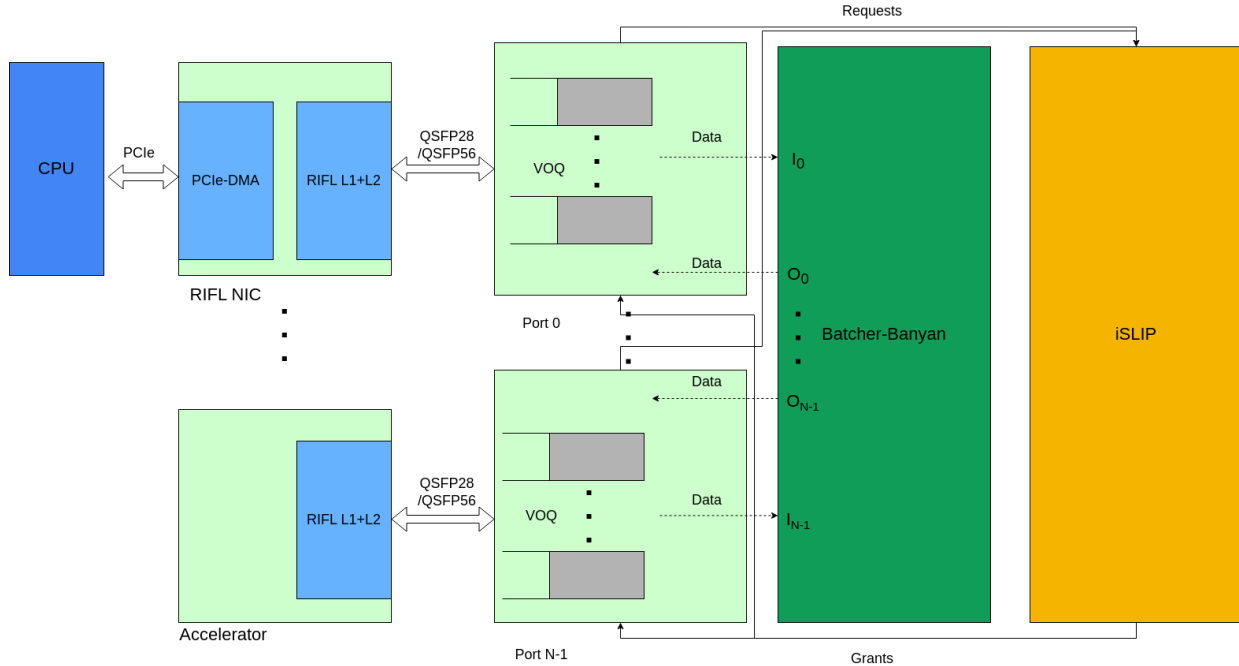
Requests

CPU

PCIe

PCIe-DMA

RIFL L1+L2

QSFP28 /QSFP56

VOQ

Data

$I_0$

Data

$O_0$

RIFL NIC

Port 0

Batcher-Banyan

iSLIP

Data

$O_{N-1}$

RIFL L1+L2

QSFP28 /QSFP56

VOQ

Data

$I_{N-1}$

Accelerator

Port N-1

Grants